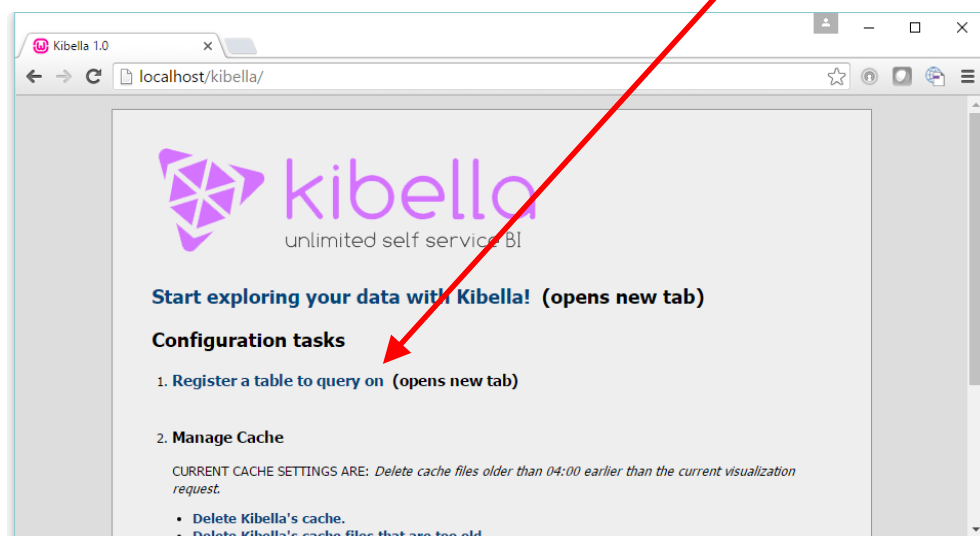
Kibella 1.0

localhost/kibella/

kibella
unlimited self service BI

Start exploring your data with Kibella! (opens new tab)

Configuration tasks

1. Register a table to query on (opens new tab)

2. Manage Cache

CURRENT CACHE SETTINGS ARE: *Delete cache files older than 04:00 earlier than the current visualization request.*

- Delete Kibella's cache.
- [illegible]